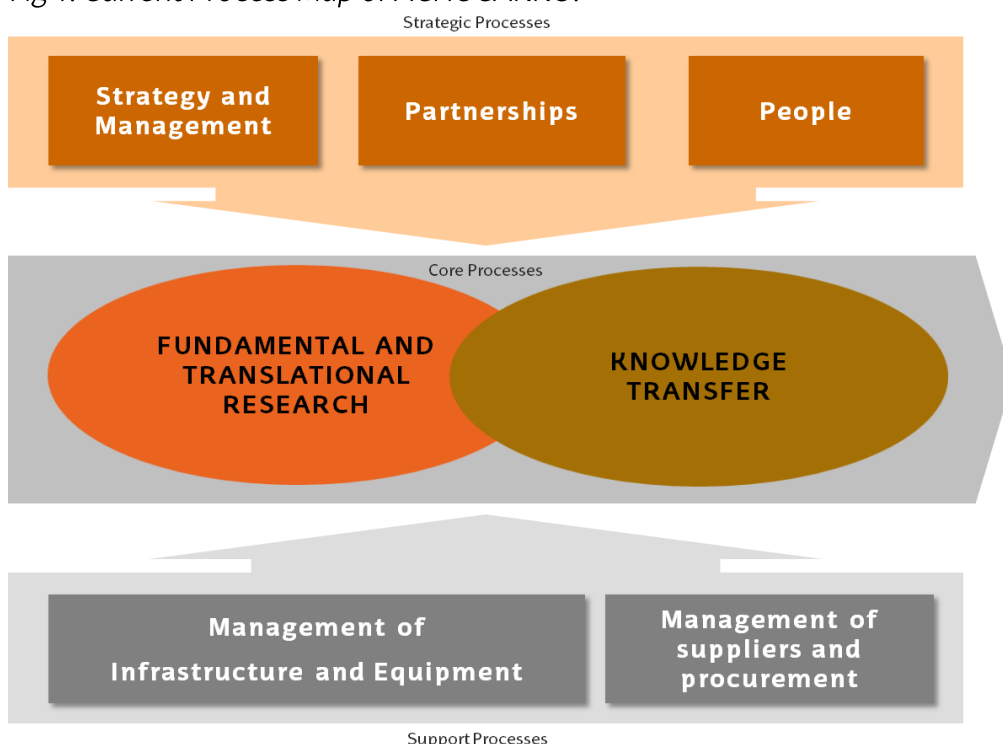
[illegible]

Strategic Processes

Strategy and Management

Partnerships

People

Core Processes

FUNDAMENTAL AND TRANSLATIONAL RESEARCH

KNOWLEDGE TRANSFER

Management of Infrastructure and Equipment

Management of suppliers and procurement

Support Processes